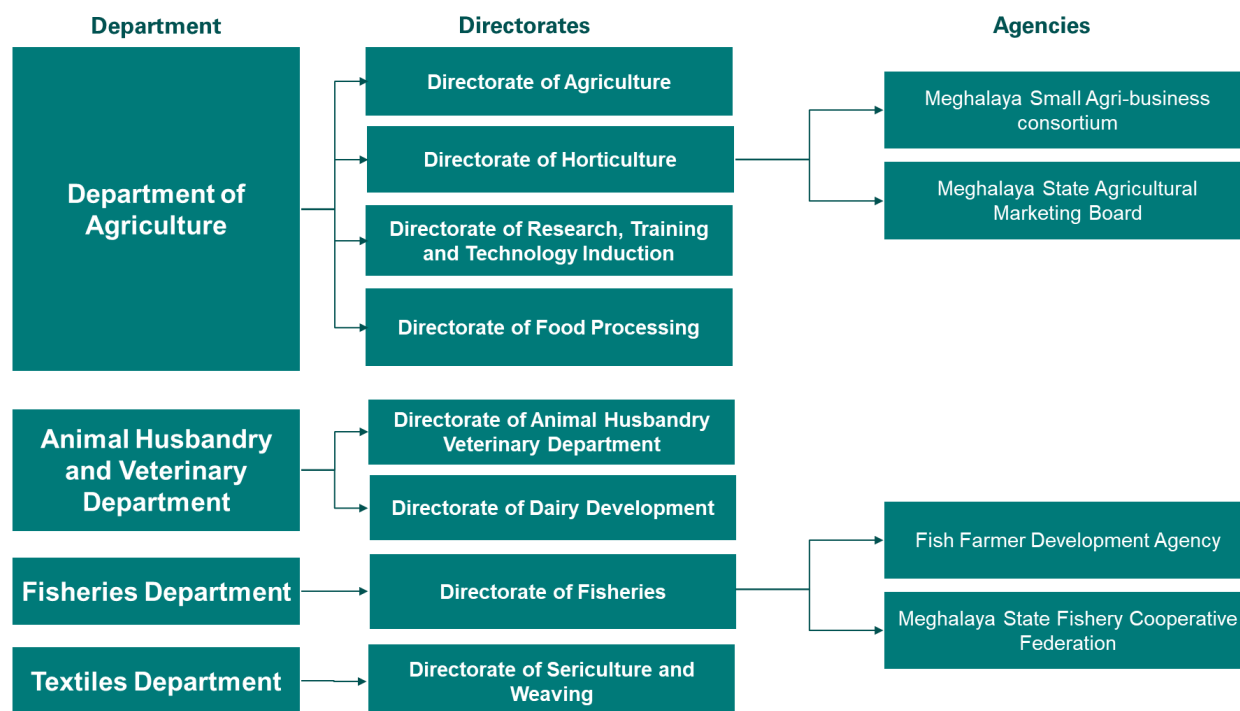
Department

Directorates

Agencies

Department of Agriculture

Directorate of Agriculture

Directorate of Horticulture

Directorate of Research, Training and Technology Induction

Directorate of Food Processing

Meghalaya Small Agri-business consortium

Meghalaya State Agricultural Marketing Board

Animal Husbandry and Veterinary Department

Directorate of Animal Husbandry Veterinary Department

Directorate of Dairy Development

Fisheries Department

Directorate of Fisheries

Fish Farmer Development Agency

Meghalaya State Fishery Cooperative Federation

Textiles Department

Directorate of Sericulture and Weaving